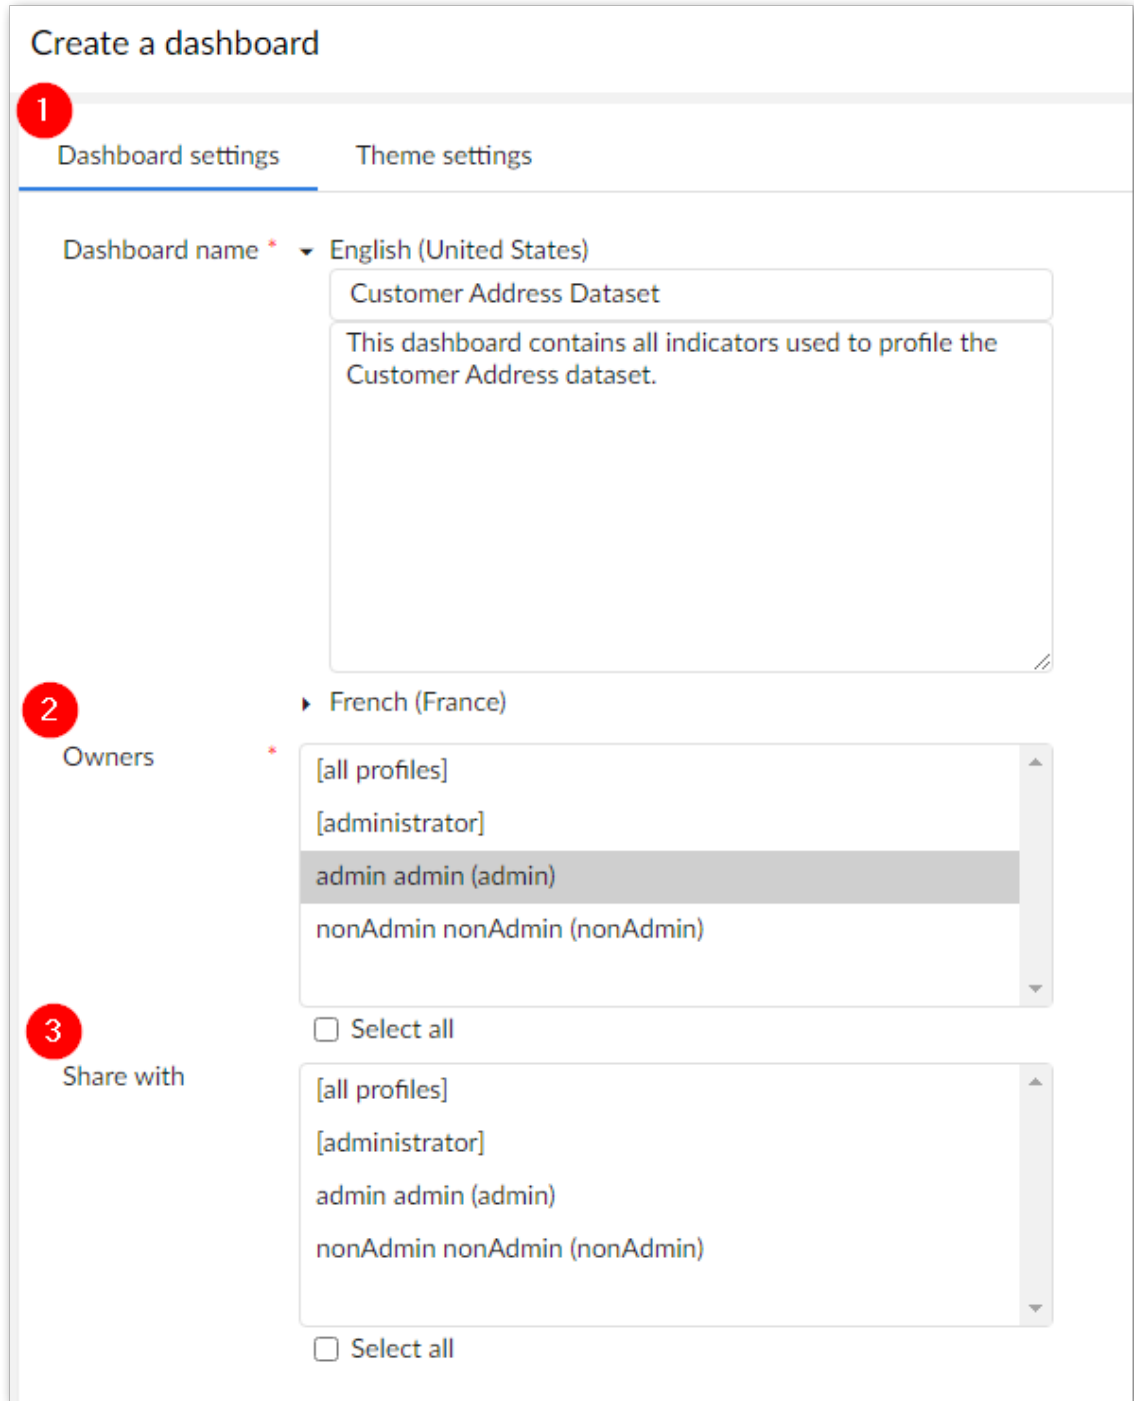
Create a dashboard

1

Dashboard settings

Theme settings

Dashboard name *

English (United States)

Customer Address Dataset

This dashboard contains all indicators used to profile the Customer Address dataset.

2

French (France)

Owners *

[all profiles]

[administrator]

admin admin (admin)

nonAdmin nonAdmin (nonAdmin)

Select all

3

Share with

[all profiles]

[administrator]

admin admin (admin)

nonAdmin nonAdmin (nonAdmin)

Select all